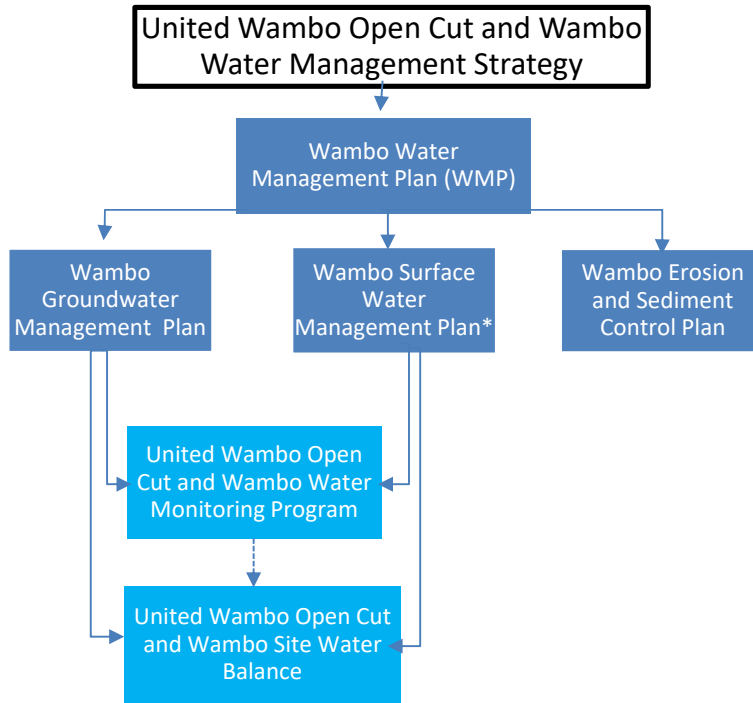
United Wambo Open Cut and Wambo Water Management Strategy

Wambo Water Management Plan (WMP)

Wambo Groundwater Management Plan

Wambo Surface Water Management Plan*

Wambo Erosion and Sediment Control Plan

United Wambo Open Cut and Wambo Water Monitoring Program

United Wambo Open Cut and Wambo Site Water Balance